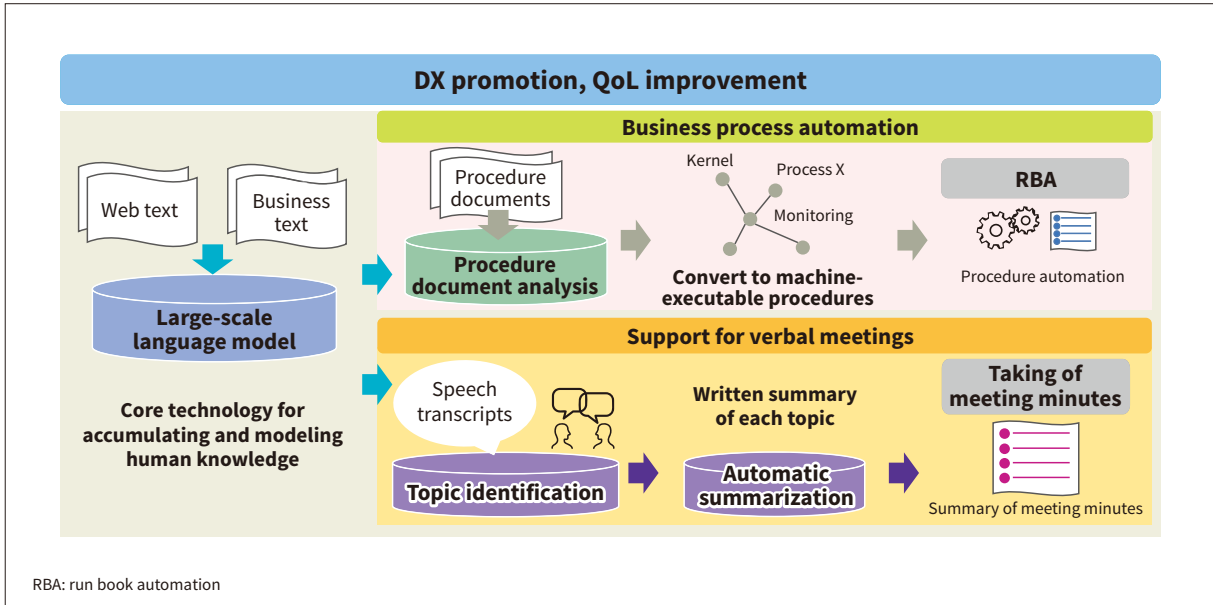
DX promotion, QoL improvement

Web text

Business text

Large-scale language model

Core technology for accumulating and modeling human knowledge

Business process automation

Procedure documents

Procedure document analysis

Kernel

Process X

Monitoring

Convert to machine-executable procedures

RBA

Procedure automation

Support for verbal meetings

Speech transcripts

Topic identification

Written summary of each topic

Automatic summarization

Taking of meeting minutes

Summary of meeting minutes

RBA: run book automation